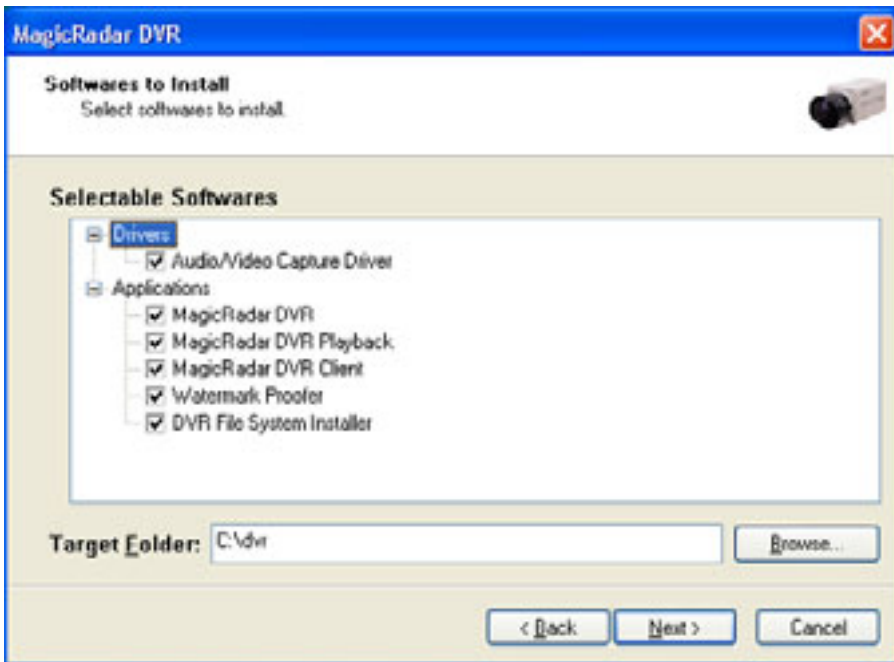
MagicRadar DVR

Softwares to Install
Select softwares to install.

Selectable Softwares

Drivers
Audio/Video Capture Driver
Applications
MagicRadar DVR
MagicRadar DVR Playback
MagicRadar DVR Client
Watermark Proofer
DVR File System Installer

Target Folder: C:\dvr

Browse...

< Back
Next >
Cancel